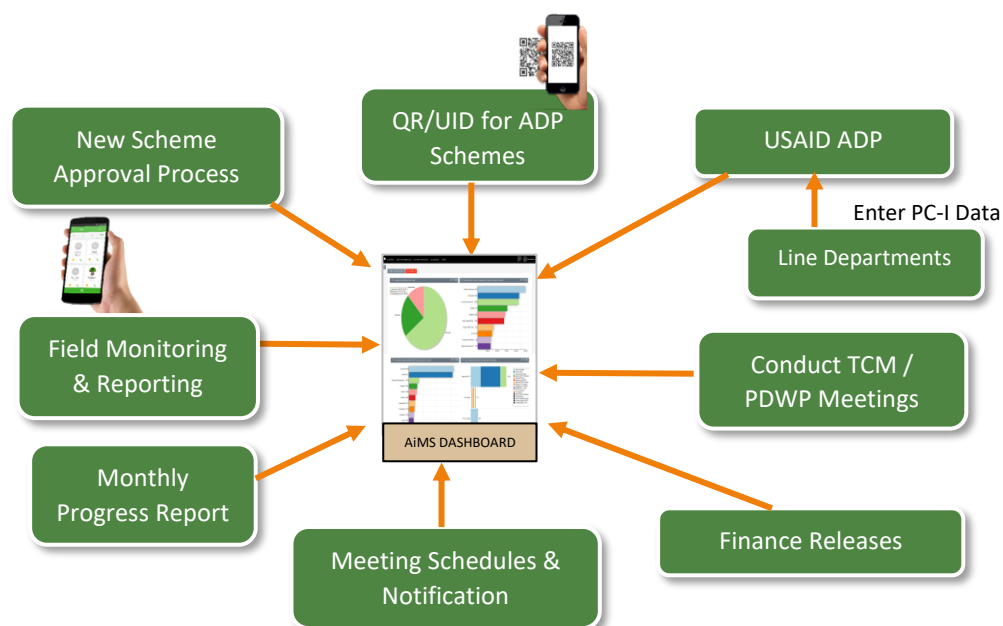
New Scheme Approval Process

QR/UID for ADP Schemes

USAID ADP

Enter PC-I Data

Line Departments

Field Monitoring & Reporting

AiMS DASHBOARD

Conduct TCM / PDWP Meetings

Monthly Progress Report

Finance Releases

Meeting Schedules & Notification